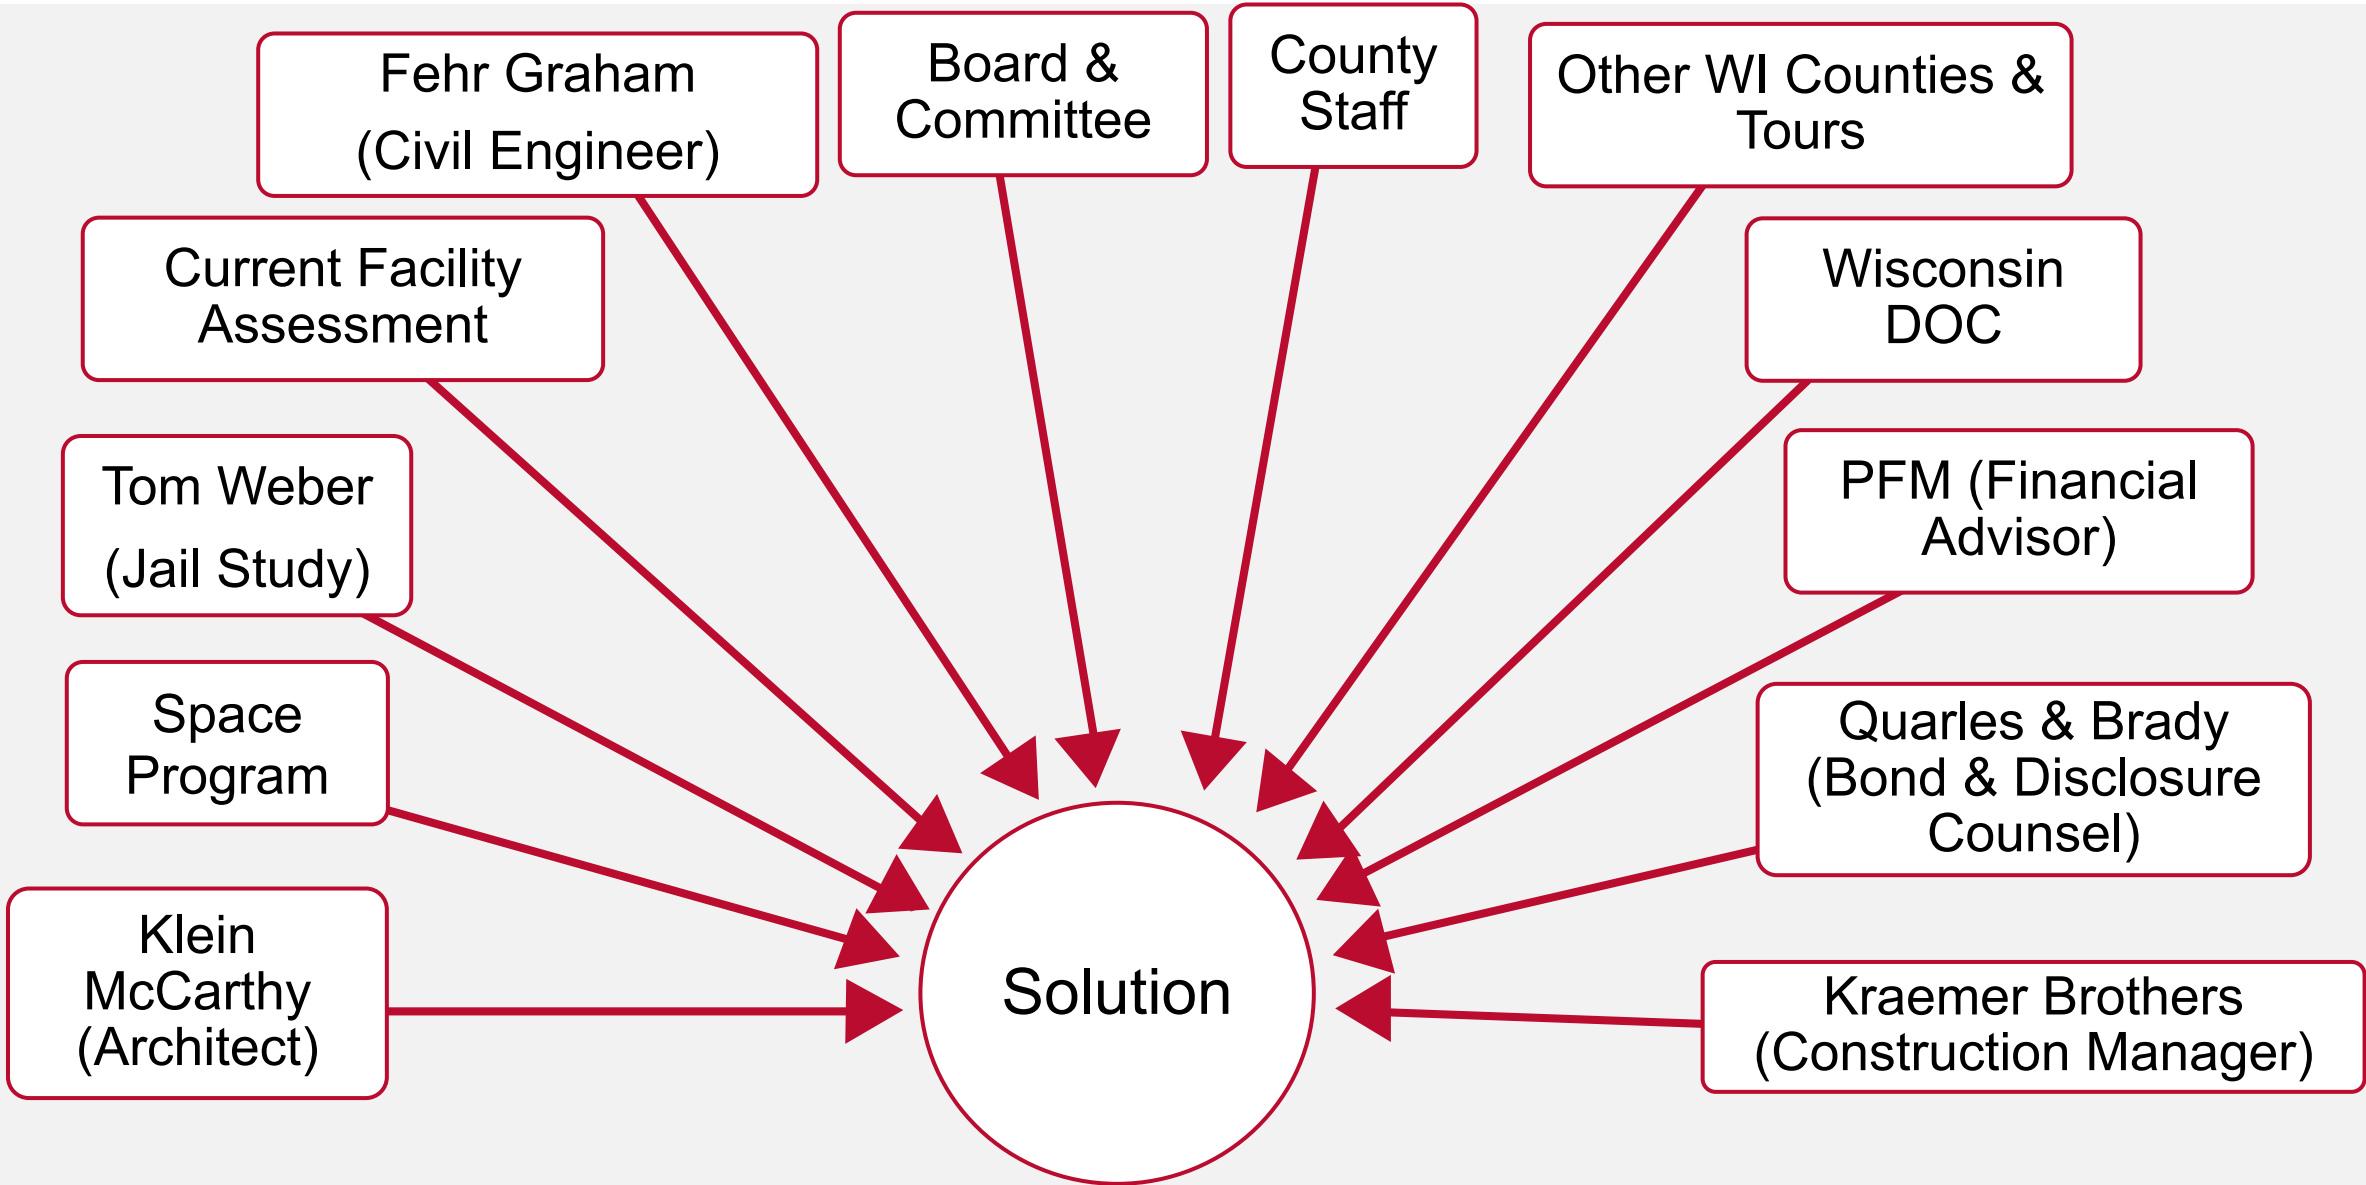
Fehr Graham
(Civil Engineer)

Board &
Committee

County
Staff

Other WI Counties &
Tours

Current Facility
Assessment

Wisconsin
DOC

Tom Weber
(Jail Study)

PFM (Financial
Advisor)

Space
Program

Quarles & Brady
(Bond & Disclosure
Counsel)

Klein
McCarthy
(Architect)

Solution

Kraemer Brothers
(Construction Manager)